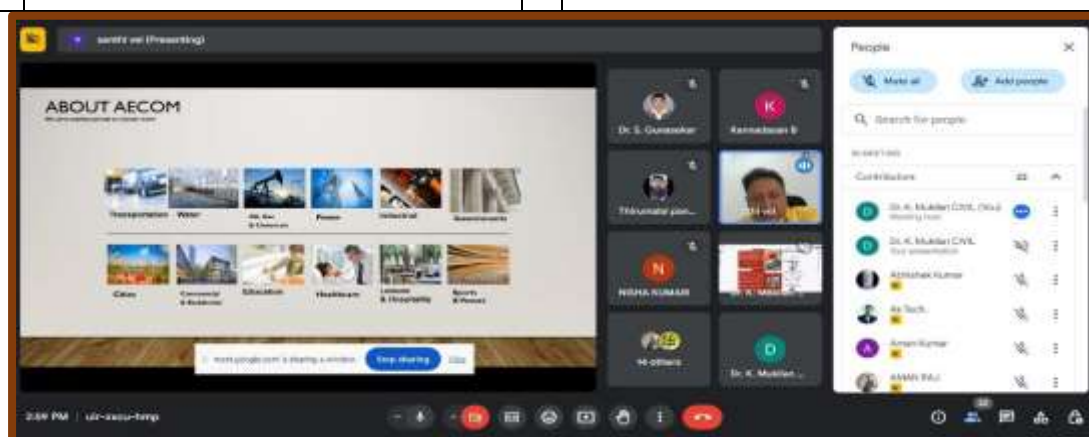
santhi vel (Presenting)

ABOUT AECOM

Transportation Water Oil, Gas & Chemicals Power Industrial Government

Cities Commercial & Residential Education Healthcare Leisure & Hospitality Sports & Venues

meet.google.com is sharing a window. Stop sharing Hide

Dr. S. Gunasekar
K
Kamalakkan B
Thirumalai pan...
santhi vel
N
NISHA KUMARI
Dr. K. Muthlan...
14 others
D
Dr. K. Muthlan ...

People
Mute all
Add people
Search for people
IN MEETING
Contributors
Dr. K. Muthlan CIVIL (You)
Meeting host
Dr. K. Muthlan CIVIL
Your presentation
Abhishek Kumar
Av Tech
A
Aman Kumar
AMAN RAJ

2:59 PM | uir-xacu-hmp